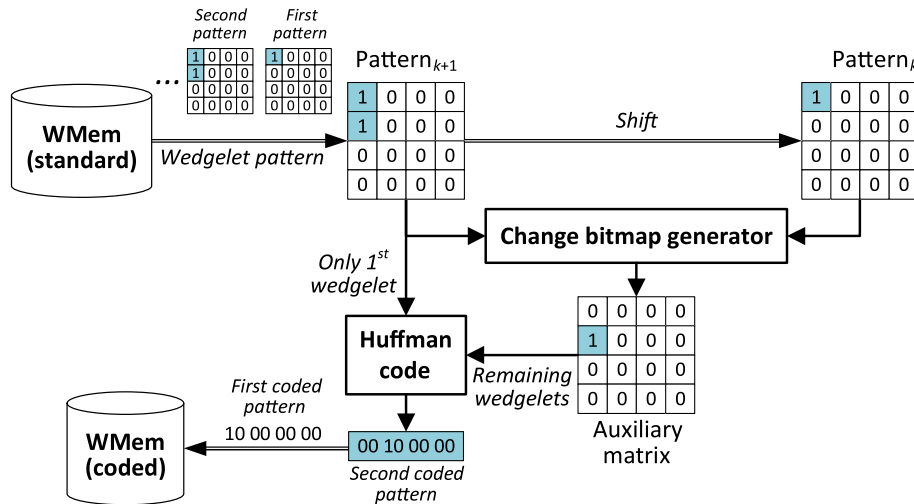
Second pattern

| 1 | 0 | 0 | 0 |
|---|---|---|---|
| 1 | 0 | 0 | 0 |
| 0 | 0 | 0 | 0 |
| 0 | 0 | 0 | 0 |

First pattern

| 1 | 0 | 0 | 0 |
|---|---|---|---|
| 0 | 0 | 0 | 0 |
| 0 | 0 | 0 | 0 |
| 0 | 0 | 0 | 0 |

...

WMem (standard)

Wedgelet pattern

Pattern$_{k+1}$

| 1 | 0 | 0 | 0 |
|---|---|---|---|
| 1 | 0 | 0 | 0 |
| 0 | 0 | 0 | 0 |
| 0 | 0 | 0 | 0 |

Shift

Pattern$_{k}$

| 1 | 0 | 0 | 0 |
|---|---|---|---|
| 0 | 0 | 0 | 0 |
| 0 | 0 | 0 | 0 |
| 0 | 0 | 0 | 0 |

Change bitmap generator

Only 1$^{st}$ wedgelet

Huffman code

| 0 | 0 | 0 | 0 |
|---|---|---|---|
| 1 | 0 | 0 | 0 |
| 0 | 0 | 0 | 0 |
| 0 | 0 | 0 | 0 |

Remaining wedgelets

Auxiliary matrix

First coded pattern

10 00 00 00

00 10 00 00

Second coded pattern

WMem (coded)